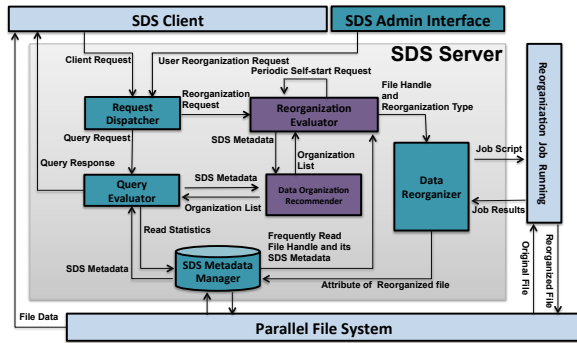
SDS Client

SDS Admin Interface

SDS Server

Client Request

User Reorganization Request

Periodic Self-start Request

File Handle and Reorganization Type

Reorganization Request

Request Dispatcher

Reorganization Evaluator

Query Request

SDS Metadata

Organization List

Query Response

SDS Metadata

Query Evaluator

Data Organization Recommender

Organization List

Data Reorganizer

Job Script

Job Results

Reorganization Job Running

Read Statistics

Frequently Read File Handle and its SDS Metadata

SDS Metadata

SDS Metadata Manager

Attribute of Reorganized file

Original File

Reorganized File

File Data

Parallel File System